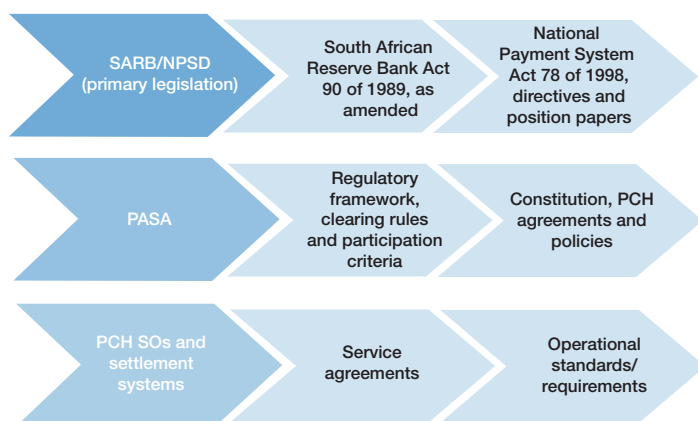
SARB/NPSD (primary legislation)

South African Reserve Bank Act 90 of 1989, as amended

National Payment System Act 78 of 1998, directives and position papers

PASA

Regulatory framework, clearing rules and participation criteria

Constitution, PCH agreements and policies

PCH SOs and settlement systems

Service agreements

Operational standards/ requirements